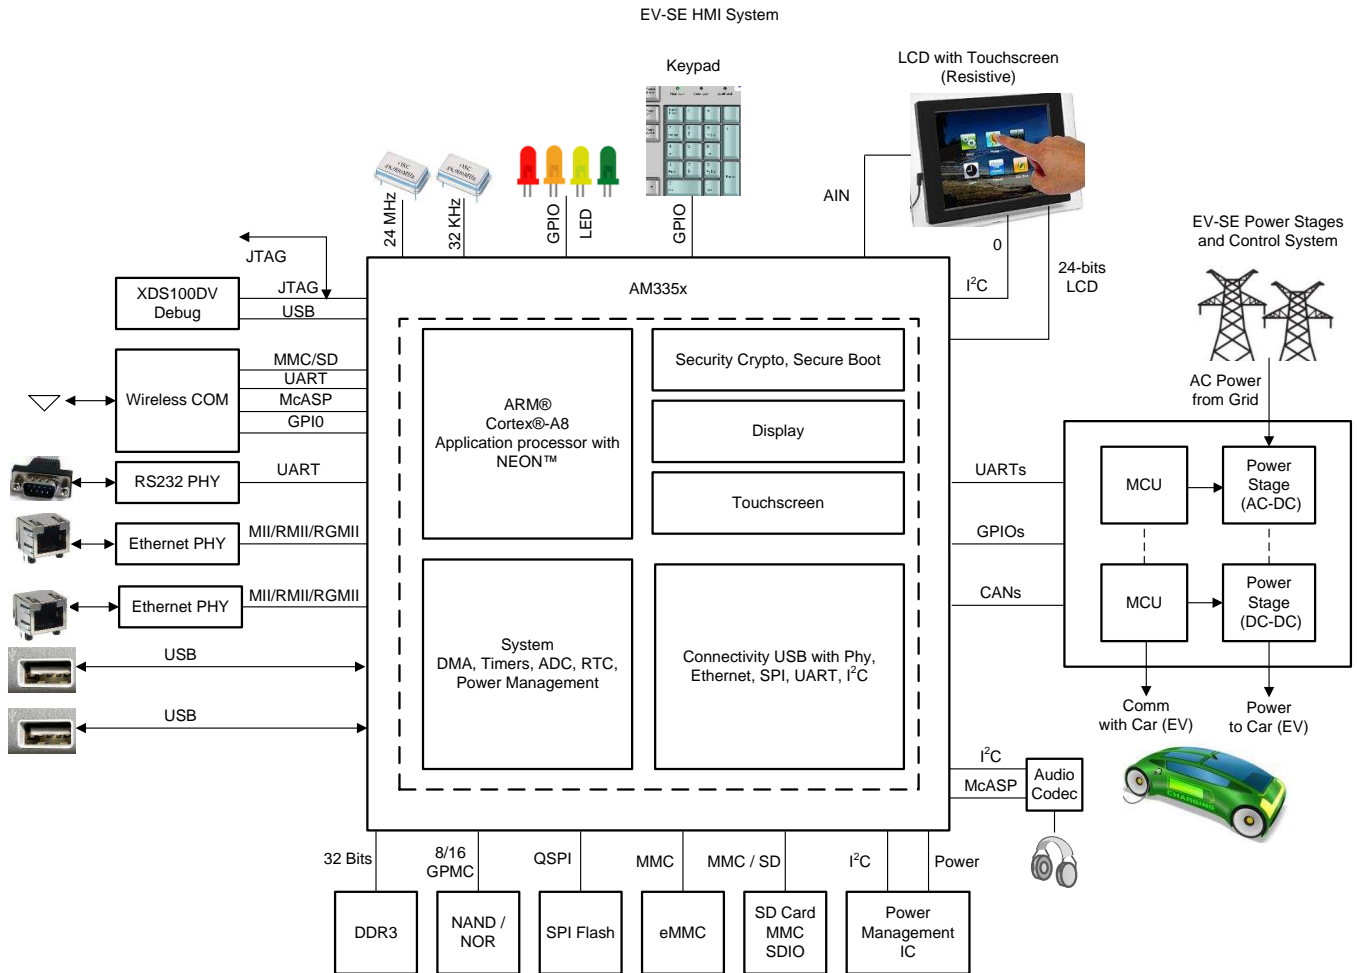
EV-SE HMI System

Keypad

LCD with Touchscreen (Resistive)

24 MHz
32 KHz
GPIO
LED
GPIO
AIN

JTAG

XDS100DV Debug
JTAG
USB

AM335x

0
$I^2C$
24-bits LCD

EV-SE Power Stages and Control System

Wireless COM
MMC/SD
UART
McASP
GPI0

ARM®
Cortex®-A8
Application processor with NEON™

Security Crypto, Secure Boot

Display

Touchscreen

AC Power from Grid

RS232 PHY
UART

UARTs

MCU
Power Stage (AC-DC)

Ethernet PHY
MII/RMII/RGMII

GPIOs

Ethernet PHY
MII/RMII/RGMII

CANs

MCU
Power Stage (DC-DC)

USB

System
DMA, Timers, ADC, RTC,
Power Management

Connectivity USB with Phy, Ethernet, SPI, UART, $I^2C$

Comm with Car (EV)
Power to Car (EV)

USB

$I^2C$
McASP
Audio Codec

32 Bits
8/16 GPMC
QSPI
MMC
MMC / SD
$I^2C$
Power

DDR3
NAND / NOR
SPI Flash
eMMC
SD Card MMC SDIO
Power Management IC